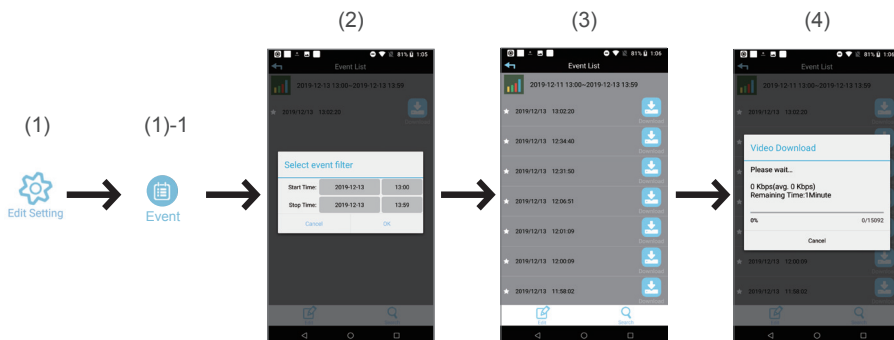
(1)

Edit Setting

(1)-1

Event

(2)

81% 1:05

Event List

2019-12-13 13:00~2019-12-13 13:59

2019/12/13 13:02:20

Select event filter

Start Time: 2019-12-13 13:00

Stop Time: 2019-12-13 13:59

Cancel OK

(3)

81% 1:06

Event List

2019-12-11 13:00~2019-12-13 13:59

2019/12/13 13:02:20 Download

2019/12/13 12:34:40 Download

2019/12/13 12:31:50 Download

2019/12/13 12:06:51 Download

2019/12/13 12:01:09 Download

2019/12/13 12:00:09 Download

2019/12/13 11:58:02 Download

Edit Search

(4)

81% 1:06

Event List

2019-12-13 13:00~2019-12-13 13:59

2019/12/13 13:02:20

Video Download

Please wait...

0 Kbps(avg. 0 Kbps)
Remaining Time:1Minute

0% 0/15092

Cancel

2019/12/13 12:00:09

2019/12/13 11:58:02